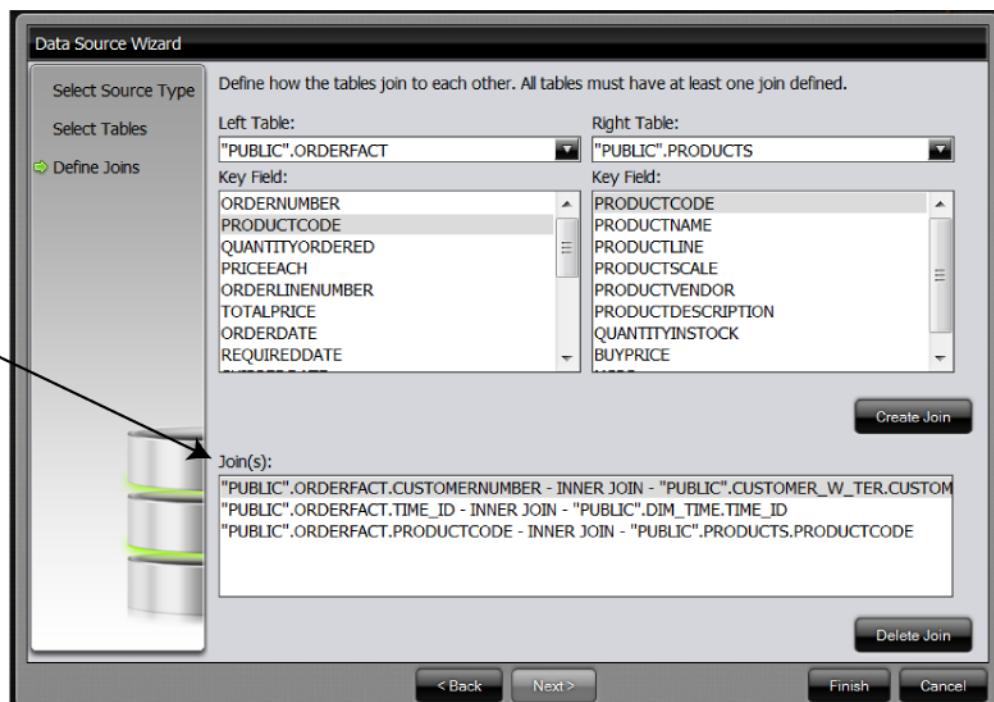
Data Source Wizard

Select Source Type

Select Tables

Define Joins

Define how the tables join to each other. All tables must have at least one join defined.

Left Table:

"PUBLIC".ORDERFACT

Key Field:

ORDERNUMBER
PRODUCTCODE
QUANTITYORDERED
PRICEEACH
ORDERLINENUMBER
TOTALPRICE
ORDERDATE
REQUIREDDATE

Right Table:

"PUBLIC".PRODUCTS

Key Field:

PRODUCTCODE
PRODUCTNAME
PRODUCTLINE
PRODUCTSCALE
PRODUCTVENDOR
PRODUCTDESCRIPTION
QUANTITYINSTOCK
BUYPRICE

Create Join

Join(s):

"PUBLIC".ORDERFACT.CUSTOMERNUMBER - INNER JOIN - "PUBLIC".CUSTOMER_W_TER.CUSTOM
"PUBLIC".ORDERFACT.TIME_ID - INNER JOIN - "PUBLIC".DIM_TIME.TIME_ID
"PUBLIC".ORDERFACT.PRODUCTCODE - INNER JOIN - "PUBLIC".PRODUCTS.PRODUCTCODE

Delete Join

< Back

Next >

Finish

Cancel